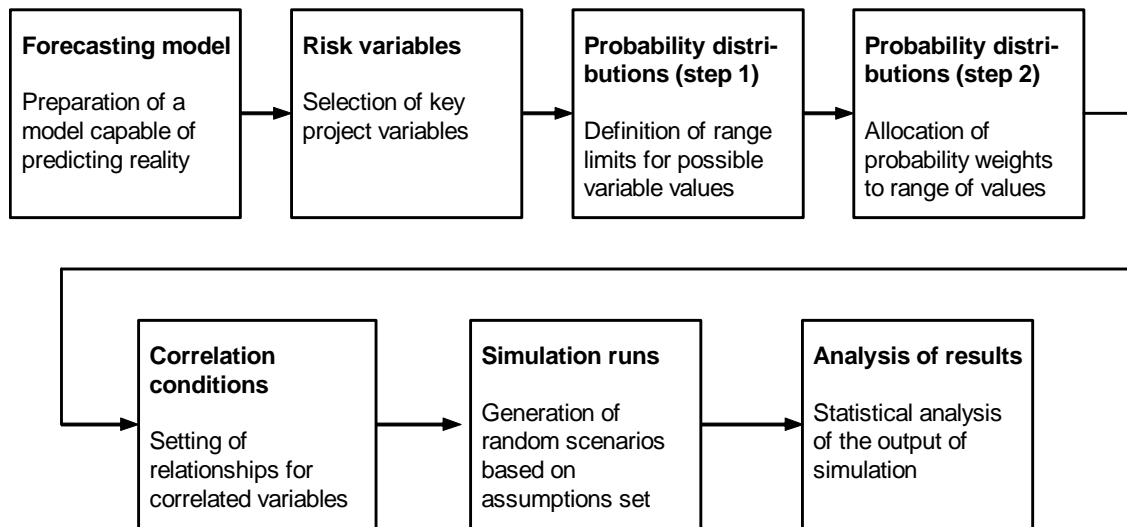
**Forecasting model**

Preparation of a model capable of predicting reality

**Risk variables**

Selection of key project variables

**Probability distributions (step 1)**

Definition of range limits for possible variable values

**Probability distributions (step 2)**

Allocation of probability weights to range of values

**Correlation conditions**

Setting of relationships for correlated variables

**Simulation runs**

Generation of random scenarios based on assumptions set

**Analysis of results**

Statistical analysis of the output of simulation